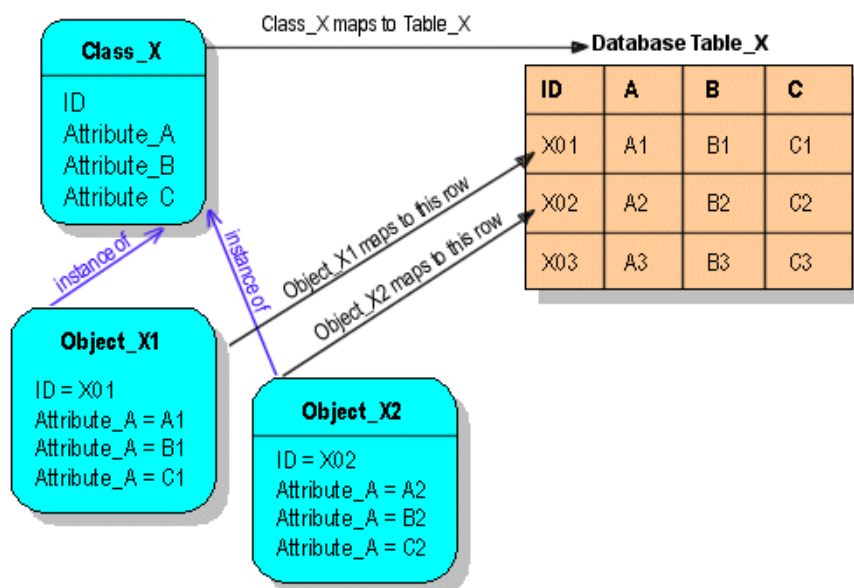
Class_X

ID
Attribute_A
Attribute_B
Attribute_C

Class_X maps to Table_X

Database Table_X

| ID | A | B | C |
|---|---|---|---|
| X01 | A1 | B1 | C1 |
| X02 | A2 | B2 | C2 |
| X03 | A3 | B3 | C3 |

instance of

instance of

Object_X1 maps to this row

Object_X2 maps to this row

Object_X1

ID = X01
Attribute_A = A1
Attribute_A = B1
Attribute_A = C1

Object_X2

ID = X02
Attribute_A = A2
Attribute_A = B2
Attribute_A = C2